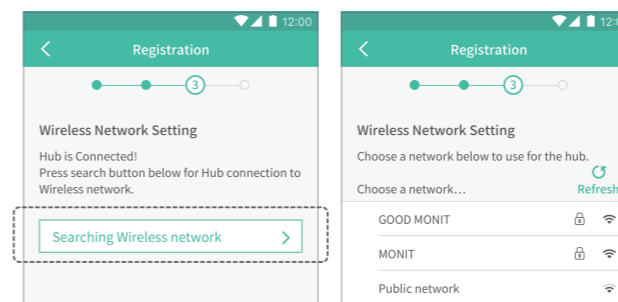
12:00

Registration

3

Wireless Network Setting

Hub is Connected!
Press search button below for Hub connection to Wireless network.

Searching Wireless network

12:0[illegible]

Registration

3

Wireless Network Setting

Choose a network below to use for the hub.

Choose a network...

Refresh

GOOD MONIT

MONIT

Public network